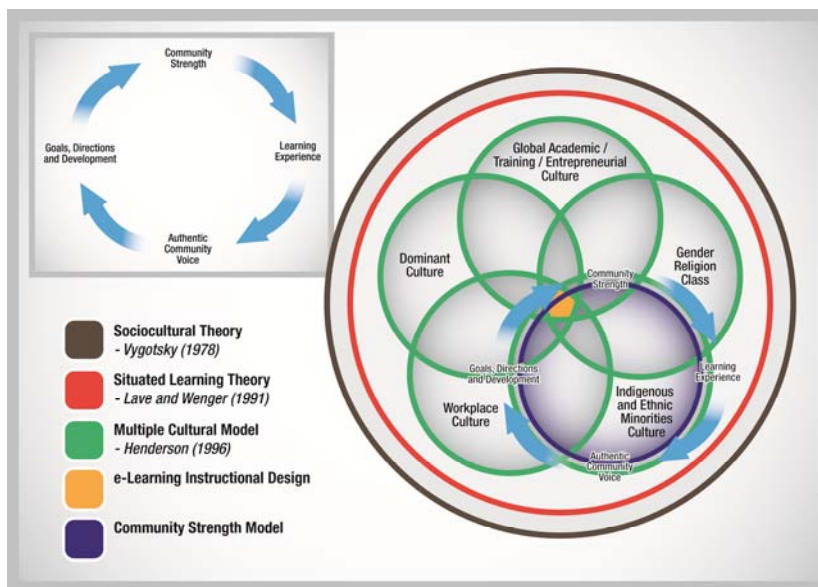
Community Strength

Learning Experience

Authentic Community Voice

Goals, Directions and Development

Sociocultural Theory
- Vygotsky (1978)

Situated Learning Theory
- Lave and Wenger (1991)

Multiple Cultural Model
- Henderson (1996)

e-Learning Instructional Design

Community Strength Model

Global Academic / Training / Entrepreneurial Culture

Dominant Culture

Gender Religion Class

Community Strength

Goals, Directions and Development

Learning Experience

Workplace Culture

Indigenous and Ethnic Minorities Culture

Authentic Community Voice